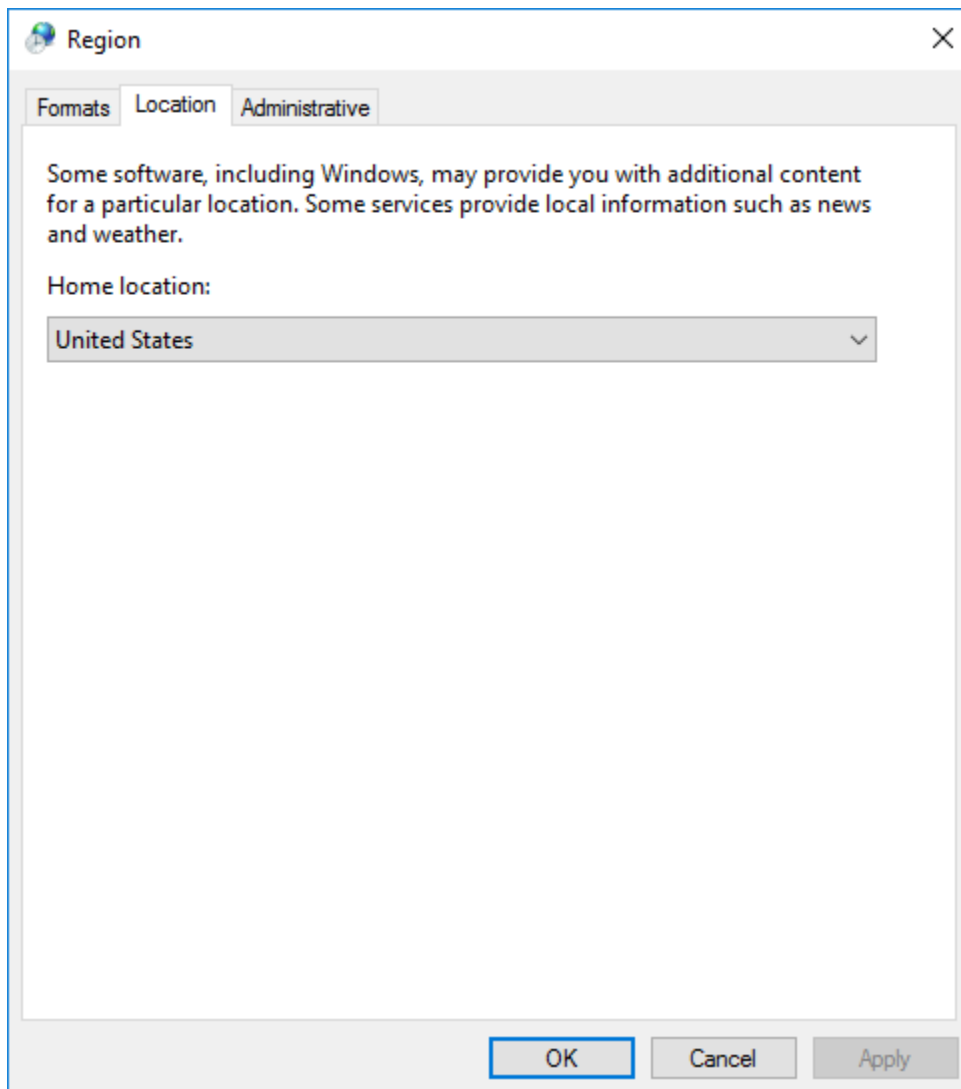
Region

Formats Location Administrative

Some software, including Windows, may provide you with additional content for a particular location. Some services provide local information such as news and weather.

Home location:

United States

OK Cancel Apply